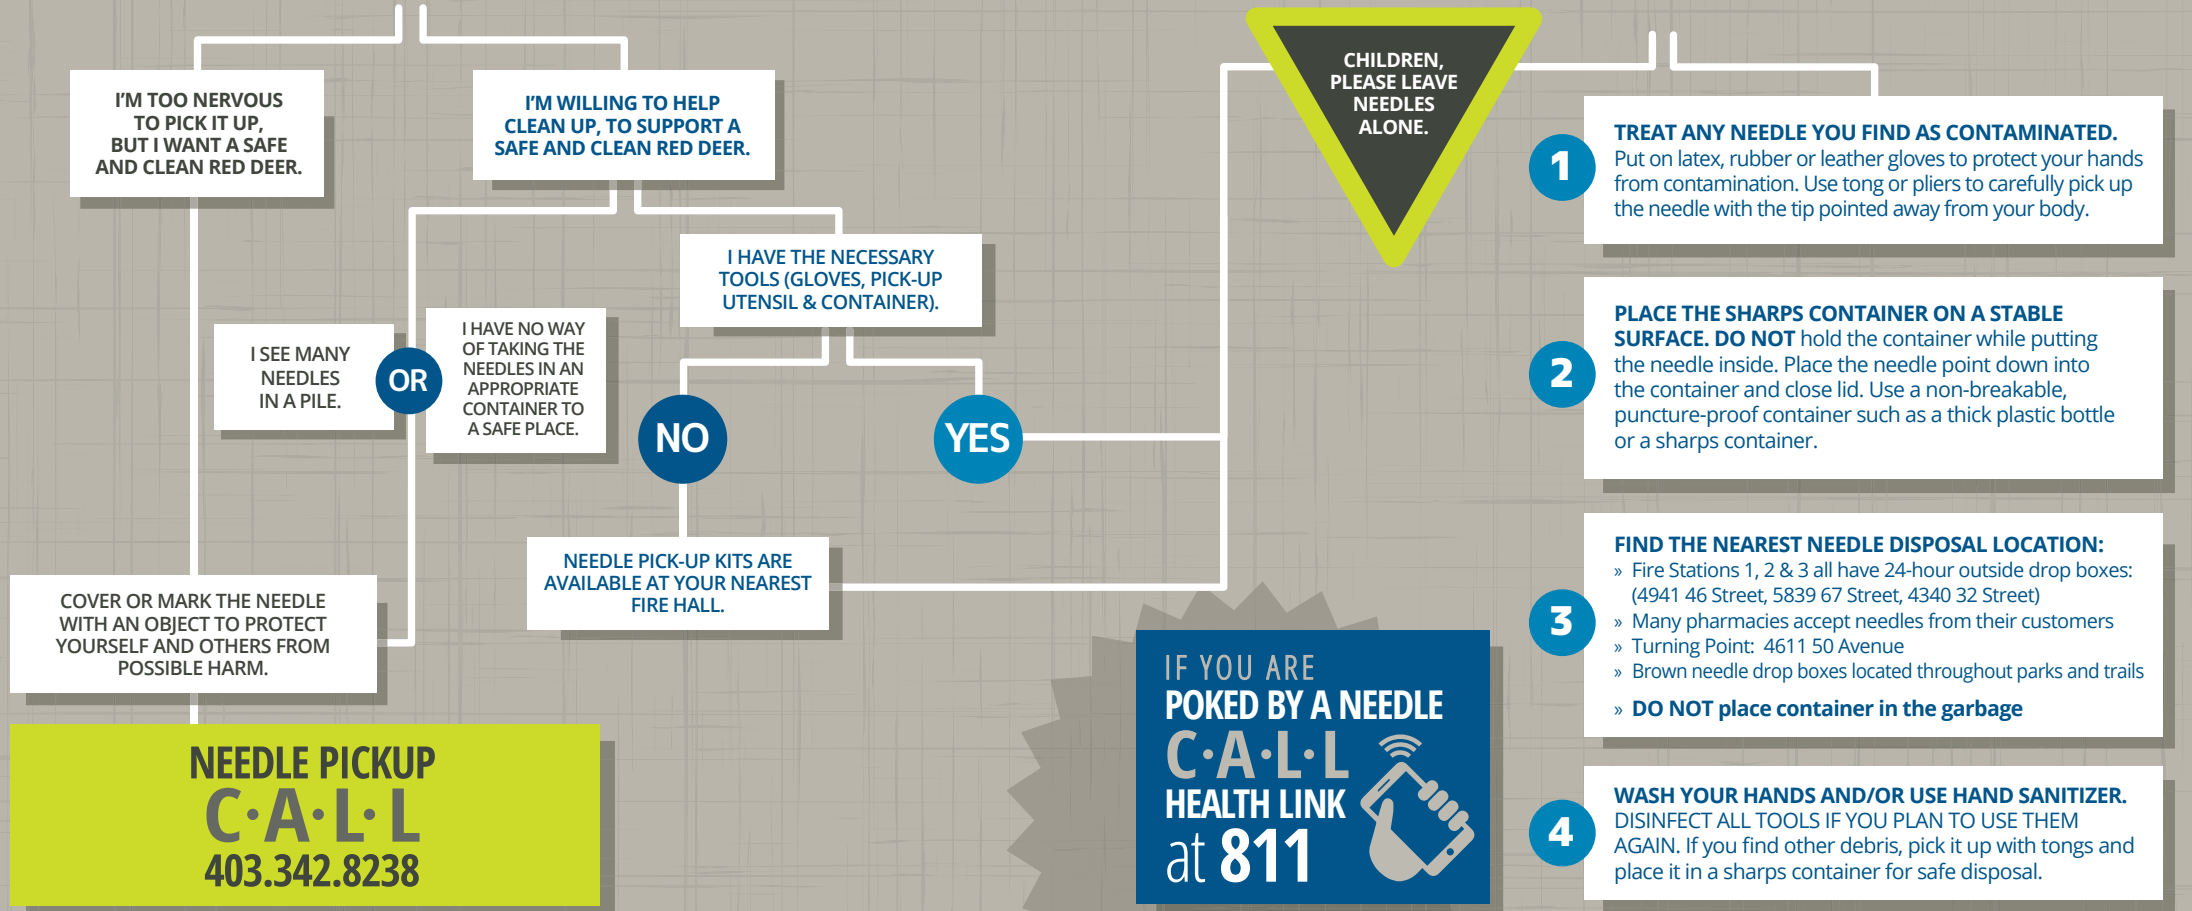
I'M TOO NERVOUS TO PICK IT UP, BUT I WANT A SAFE AND CLEAN RED DEER.

I'M WILLING TO HELP CLEAN UP, TO SUPPORT A SAFE AND CLEAN RED DEER.

CHILDREN, PLEASE LEAVE NEEDLES ALONE.

I HAVE THE NECESSARY TOOLS (GLOVES, PICK-UP UTENSIL & CONTAINER).

I SEE MANY NEEDLES IN A PILE.

OR

I HAVE NO WAY OF TAKING THE NEEDLES IN AN APPROPRIATE CONTAINER TO A SAFE PLACE.

NO

YES

NEEDLE PICK-UP KITS ARE AVAILABLE AT YOUR NEAREST FIRE HALL.

COVER OR MARK THE NEEDLE WITH AN OBJECT TO PROTECT YOURSELF AND OTHERS FROM POSSIBLE HARM.

NEEDLE PICKUP C·A·L·L 403.342.8238

IF YOU ARE POKED BY A NEEDLE C·A·L·L HEALTH LINK at 811

1
TREAT ANY NEEDLE YOU FIND AS CONTAMINATED.
Put on latex, rubber or leather gloves to protect your hands from contamination. Use tong or pliers to carefully pick up the needle with the tip pointed away from your body.

2
PLACE THE SHARPS CONTAINER ON A STABLE SURFACE. DO NOT hold the container while putting the needle inside. Place the needle point down into the container and close lid. Use a non-breakable, puncture-proof container such as a thick plastic bottle or a sharps container.

3
FIND THE NEAREST NEEDLE DISPOSAL LOCATION:
» Fire Stations 1, 2 & 3 all have 24-hour outside drop boxes: (4941 46 Street, 5839 67 Street, 4340 32 Street)
» Many pharmacies accept needles from their customers
» Turning Point: 4611 50 Avenue
» Brown needle drop boxes located throughout parks and trails
» DO NOT place container in the garbage

4
WASH YOUR HANDS AND/OR USE HAND SANITIZER.
DISINFECT ALL TOOLS IF YOU PLAN TO USE THEM AGAIN. If you find other debris, pick it up with tongs and place it in a sharps container for safe disposal.